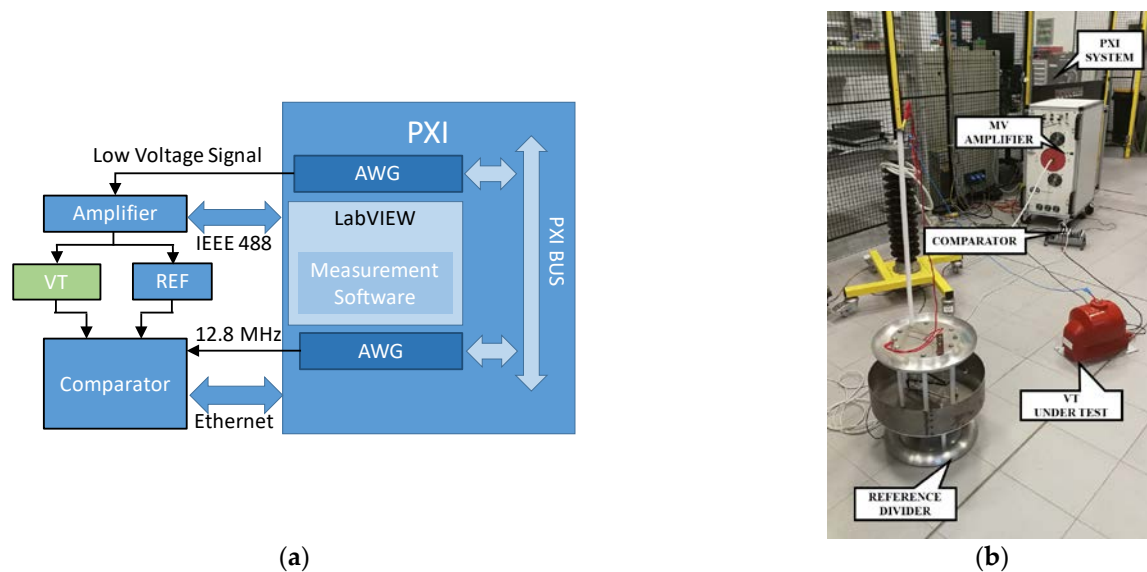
PXI

Low Voltage Signal

AWG

Amplifier

LabVIEW

IEEE 488

PXI BUS

VT

REF

Measurement Software

12.8 MHz

AWG

Comparator

Ethernet

(a)

PXI SYSTEM

MV AMPLIFIER

COMPARATOR

VT UNDER TEST

REFERENCE DIVIDER

(b)